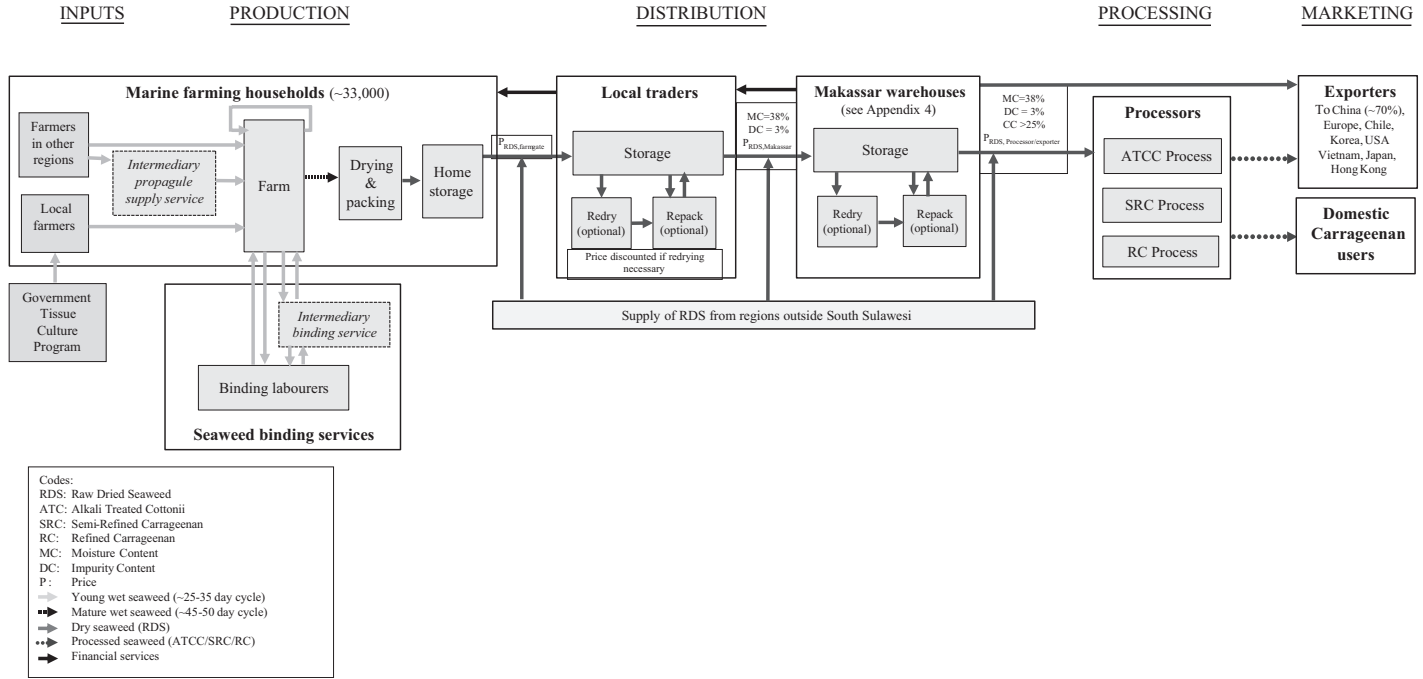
INPUTS PRODUCTION DISTRIBUTION PROCESSING MARKETING

Marine farming households (~33,000)

Farmers in other regions

Intermediary propagule supply service

Local farmers

Farm

Drying & packing

Home storage

Government Tissue Culture Program

Intermediary binding service

Binding labourers

Seaweed binding services

$P_{RDS,farmgate}$

Local traders

Storage

Redry (optional)

Repack (optional)

Price discounted if redrying necessary

MC=38%
DC = 3%
$P_{RDS,Makassar}$

Makassar warehouses (see Appendix 4)

Storage

Redry (optional)

Repack (optional)

MC=38%
DC = 3%
CC >25%
$P_{RDS, Processor/exporter}$

Supply of RDS from regions outside South Sulawesi

Processors

ATCC Process

SRC Process

RC Process

Exporters
To China (~70%), Europe, Chile, Korea, USA Vietnam, Japan, Hong Kong

Domestic Carrageenan users

Codes:
RDS: Raw Dried Seaweed
ATC: Alkali Treated Cottonii
SRC: Semi-Refined Carrageenan
RC: Refined Carrageenan
MC: Moisture Content
DC: Impurity Content
P : Price
Young wet seaweed (~25-35 day cycle)
Mature wet seaweed (~45-50 day cycle)
Dry seaweed (RDS)
Processed seaweed (ATCC/SRC/RC)
Financial services